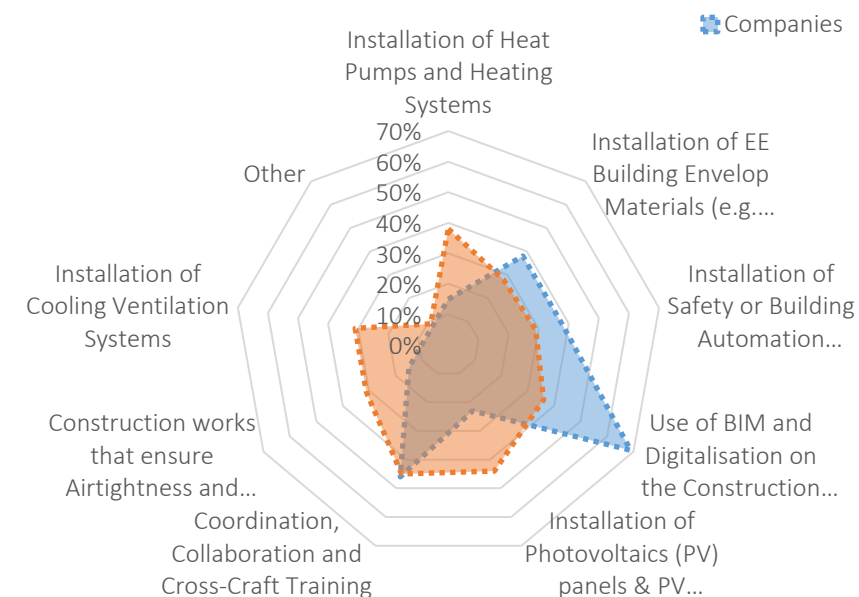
Companies

Installation of Heat Pumps and Heating Systems

Installation of EE Building Envelop Materials (e.g.…

Installation of Safety or Building Automation…

Use of BIM and Digitalisation on the Construction…

Installation of Photovoltaics (PV) panels & PV…

Coordination, Collaboration and Cross-Craft Training

Construction works that ensure Airtightness and…

Installation of Cooling Ventilation Systems

Other

70%
60%
50%
40%
30%
20%
10%
0%